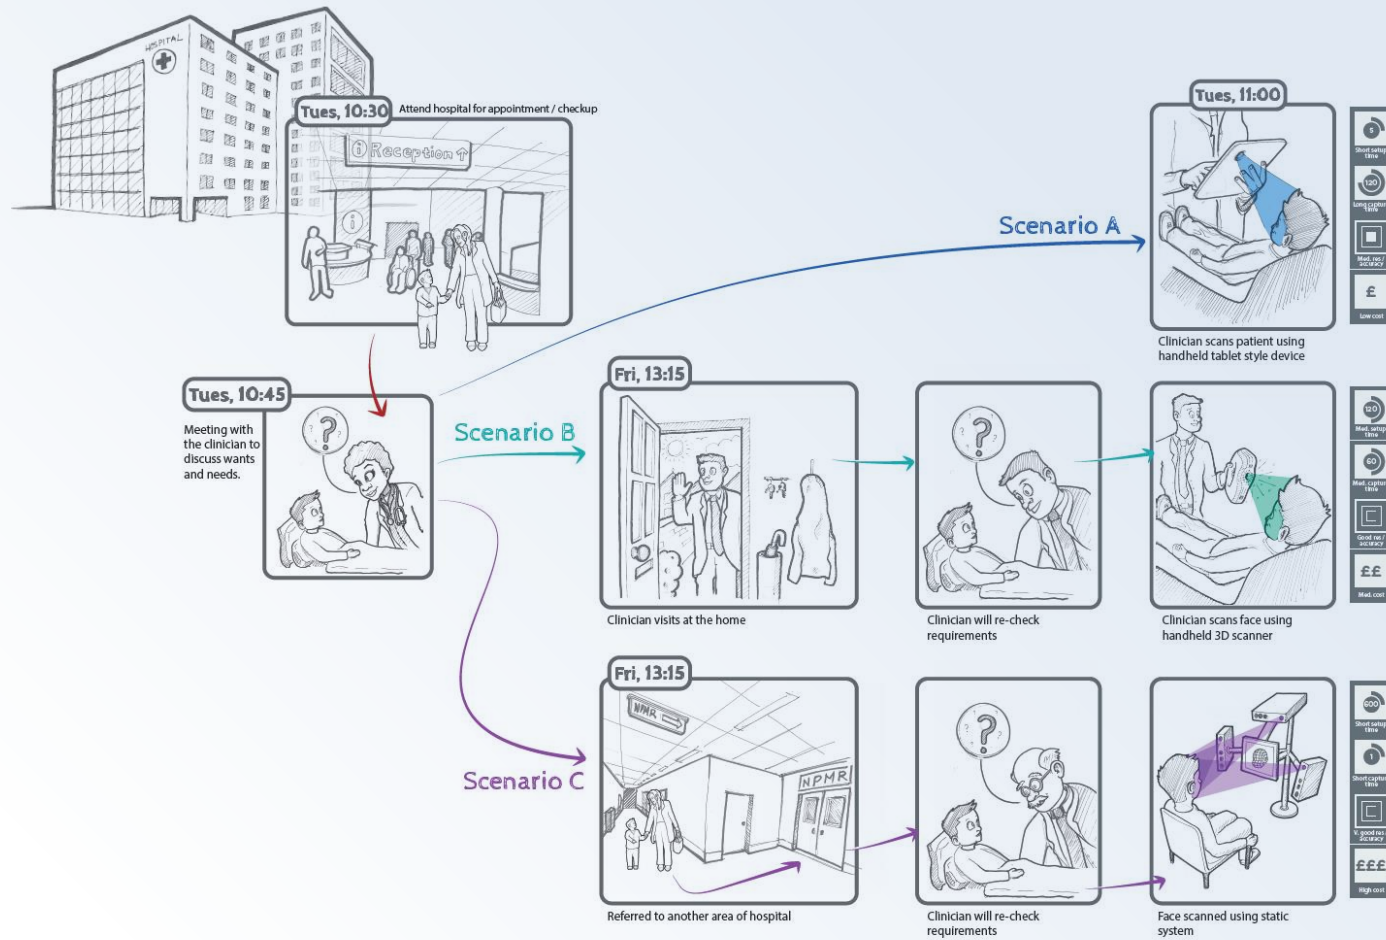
HOSPITAL

Tues, 10:30 Attend hospital for appointment / checkup

Reception

Tues, 10:45

Meeting with the clinician to discuss wants and needs.

Scenario A

Tues, 11:00

Clinician scans patient using handheld tablet style device

5 Short setup time

120 Long capture time

Med. res / accuracy

£ Low cost

Scenario B

Fri, 13:15

Clinician visits at the home

Clinician will re-check requirements

Clinician scans face using handheld 3D scanner

120 Med. setup time

60 Med. capture time

Good res / accuracy

££ Med. cost

Scenario C

Fri, 13:15

NPMR

NPMR

Referred to another area of hospital

Clinician will re-check requirements

Face scanned using static system

600 Short setup time

1 Short capture time

V. good res / accuracy

£££ High cost